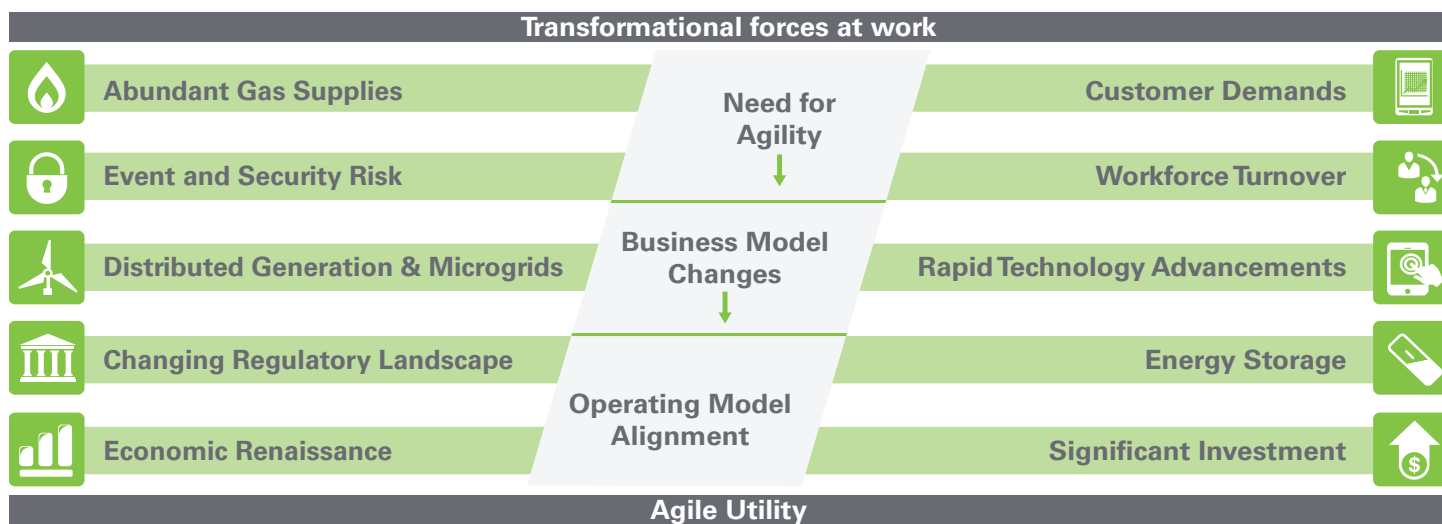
Transformational forces at work

Abundant Gas Supplies

Event and Security Risk

Distributed Generation & Microgrids

Changing Regulatory Landscape

Economic Renaissance

Need for Agility

Business Model Changes

Operating Model Alignment

Customer Demands

Workforce Turnover

Rapid Technology Advancements

Energy Storage

Significant Investment

$

Agile Utility